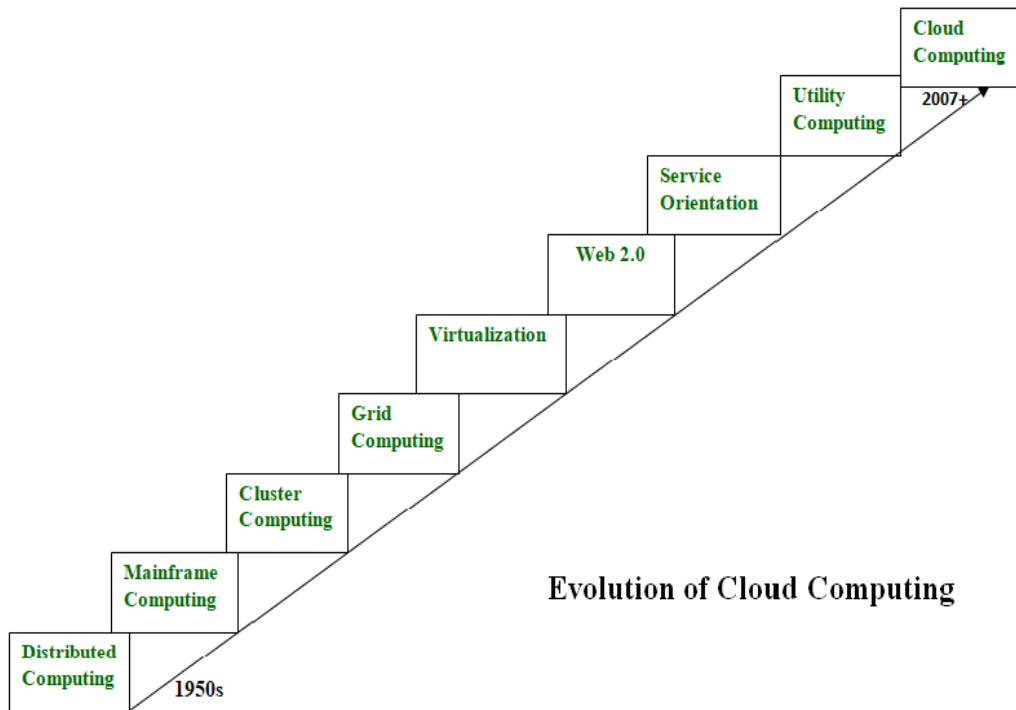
Cloud Computing

2007+

Utility Computing

Service Orientation

Web 2.0

Virtualization

Grid Computing

Cluster Computing

Mainframe Computing

Distributed Computing

1950s

Evolution of Cloud Computing